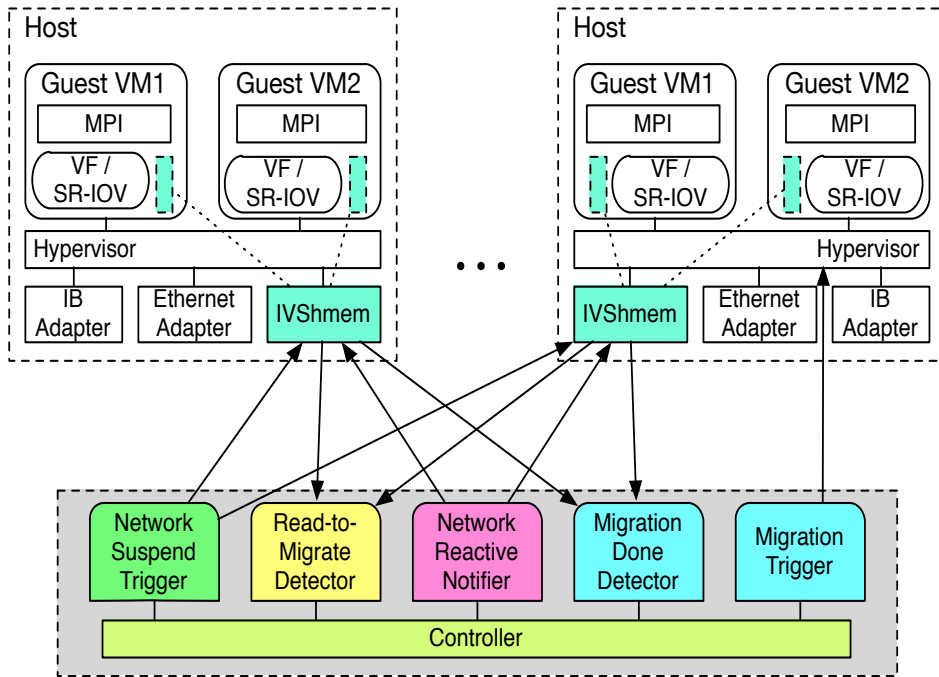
Host

Guest VM1

MPI

VF / SR-IOV

Guest VM2

MPI

VF / SR-IOV

Hypervisor

IB Adapter

Ethernet Adapter

IVShmem

...

Host

Guest VM1

MPI

VF / SR-IOV

Guest VM2

MPI

VF / SR-IOV

Hypervisor

IVShmem

Ethernet Adapter

IB Adapter

Network Suspend Trigger

Read-to-Migrate Detector

Network Reactive Notifier

Migration Done Detector

Migration Trigger

Controller